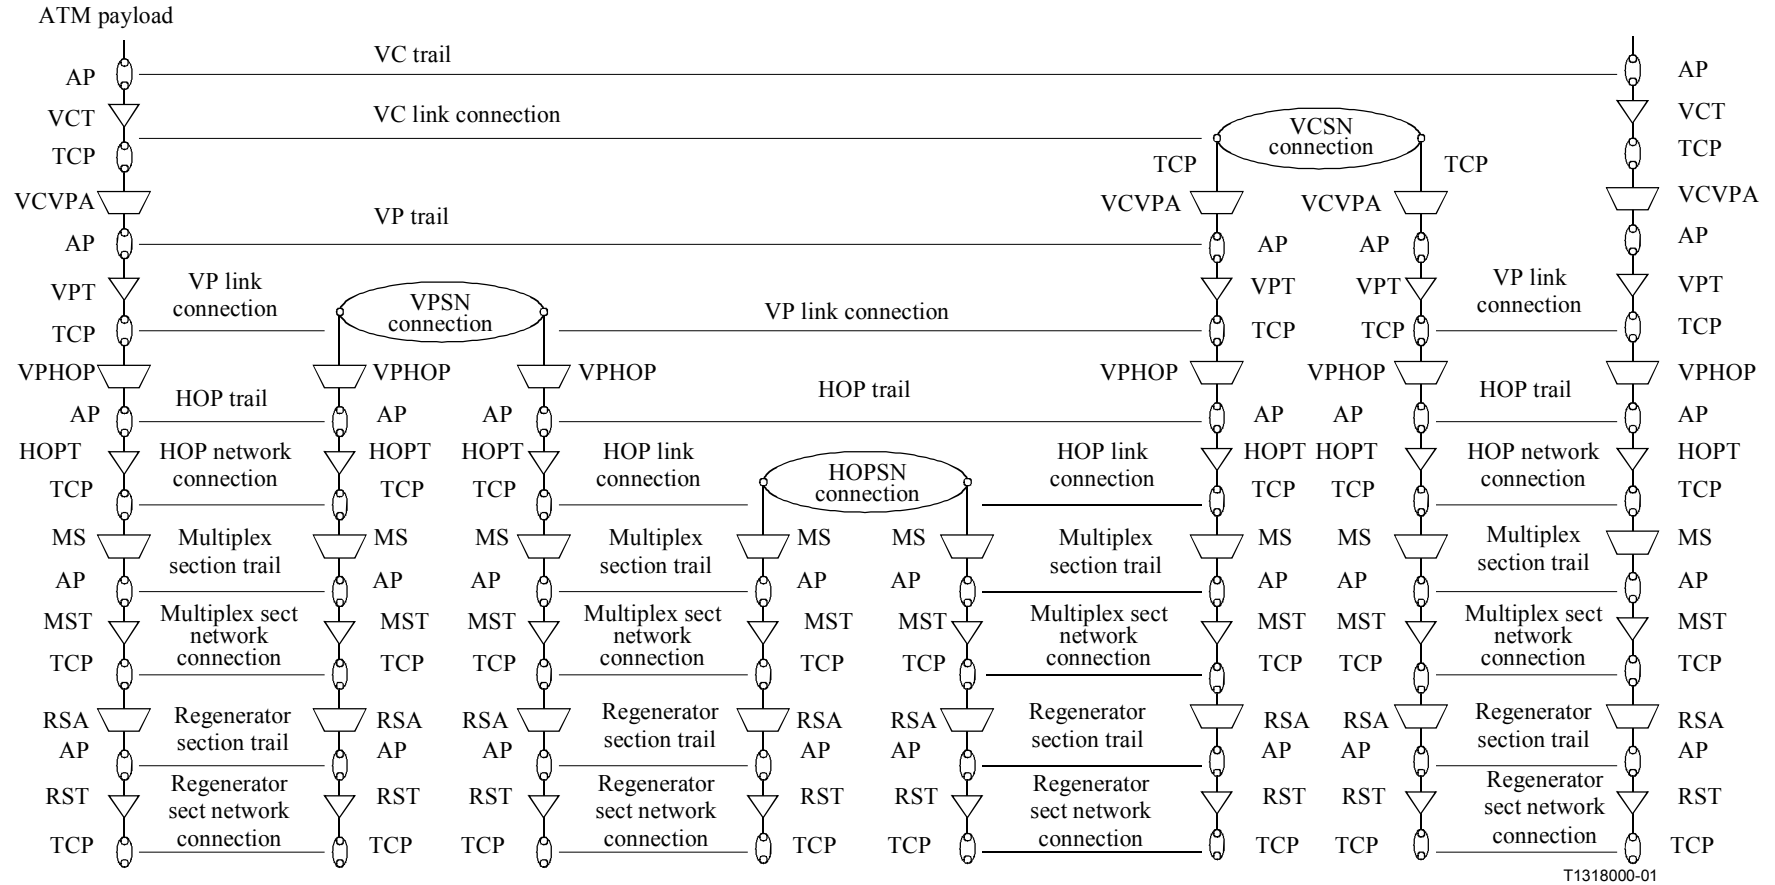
ATM payload

AP
VC trail
AP

VCT
VC link connection
VCSN connection
VCT

TCP
TCP
TCP
TCP

VCVPA
VCVPA
VCVPA
VCVPA

VP trail

AP
AP
AP
AP

VPT
VP link connection
VPSN connection
VPT
VPT
VP link connection
VPT

TCP
VP link connection
TCP
TCP
TCP

VPHOP
VPHOP
VPHOP
VPHOP
VPHOP
VPHOP

HOP trail
HOP trail
HOP trail

AP
AP
AP
AP
AP
AP

HOPT
HOP network connection
HOPT
HOPT
HOP link connection
HOPSN connection
HOP link connection
HOPT
HOPT
HOP network connection
HOPT

TCP
TCP
TCP
TCP
TCP
TCP

MS
Multiplex section trail
MS
MS
Multiplex section trail
MS
MS
Multiplex section trail
MS
MS
Multiplex section trail
MS

AP
AP
AP
AP
AP
AP
AP
AP

MST
Multiplex sect network connection
MST
MST
Multiplex sect network connection
MST
MST
Multiplex sect network connection
MST
MST
Multiplex sect network connection
MST

TCP
TCP
TCP
TCP
TCP
TCP
TCP
TCP

RSA
Regenerator section trail
RSA
RSA
Regenerator section trail
RSA
RSA
Regenerator section trail
RSA
RSA
Regenerator section trail
RSA

AP
AP
AP
AP
AP
AP
AP
AP

RST
Regenerator sect network connection
RST
RST
Regenerator sect network connection
RST
RST
Regenerator sect network connection
RST
RST
Regenerator sect network connection
RST

TCP
TCP
TCP
TCP
TCP
TCP
TCP
TCP

T1318000-01